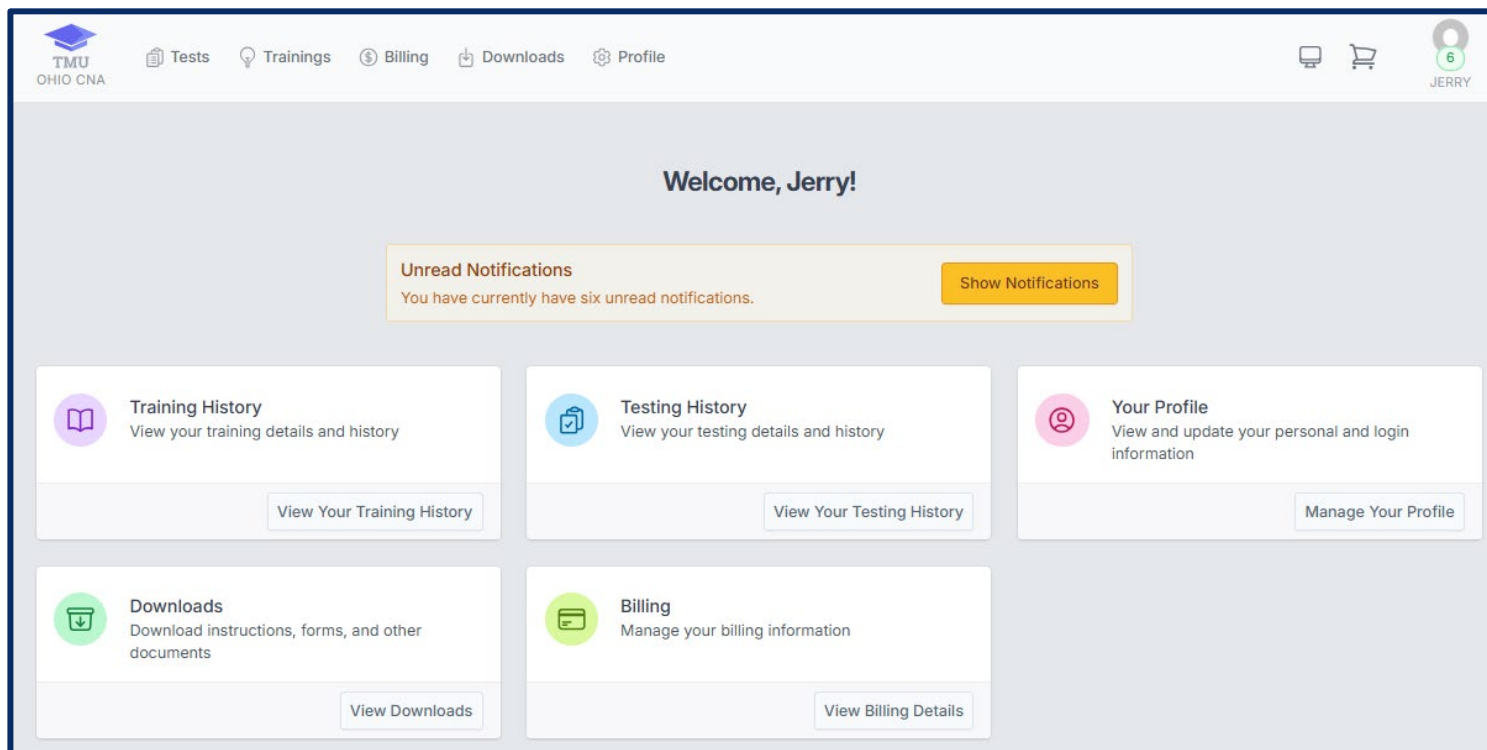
TMU
OHIO CNA

Tests Trainings Billing Downloads Profile

6
JERRY

Welcome, Jerry!

Unread Notifications
You have currently have six unread notifications.

Show Notifications

Training History
View your training details and history

View Your Training History

Testing History
View your testing details and history

View Your Testing History

Your Profile
View and update your personal and login information

Manage Your Profile

Downloads
Download instructions, forms, and other documents

View Downloads

Billing
Manage your billing information

View Billing Details